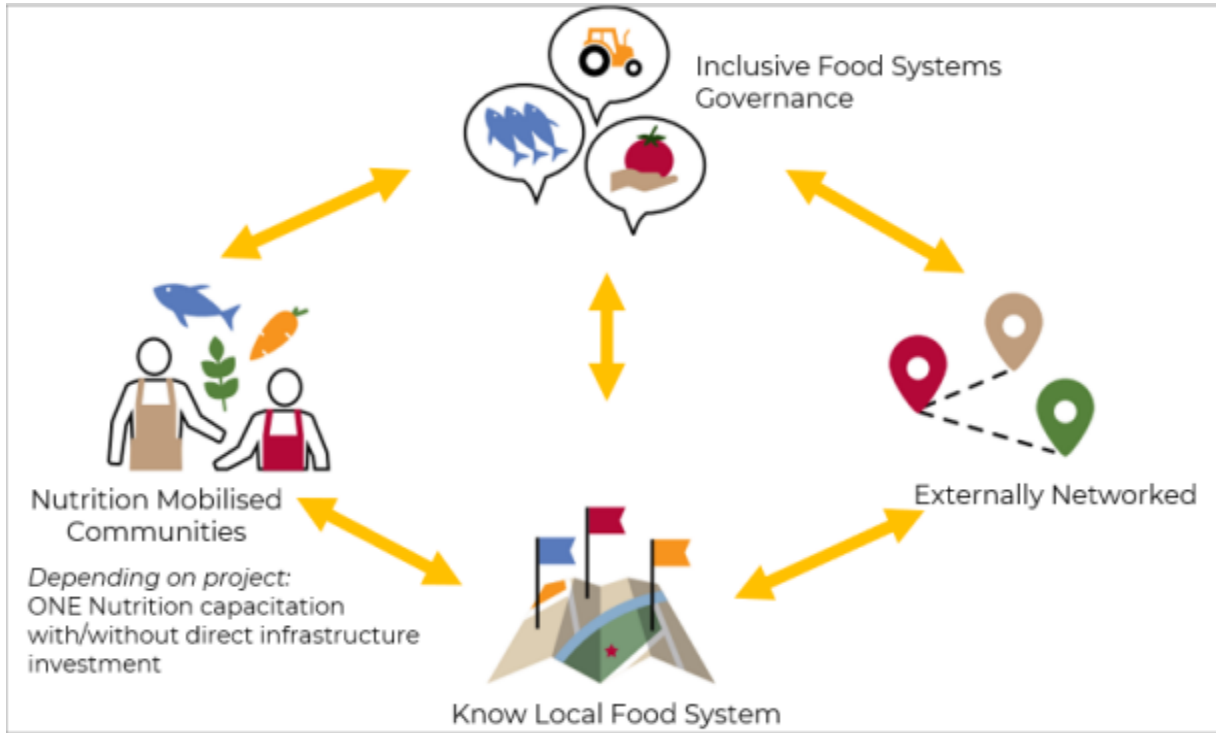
Inclusive Food Systems Governance

Nutrition Mobilised Communities

*Depending on project:*
ONE Nutrition capacitation with/without direct infrastructure investment

Externally Networked

Know Local Food System